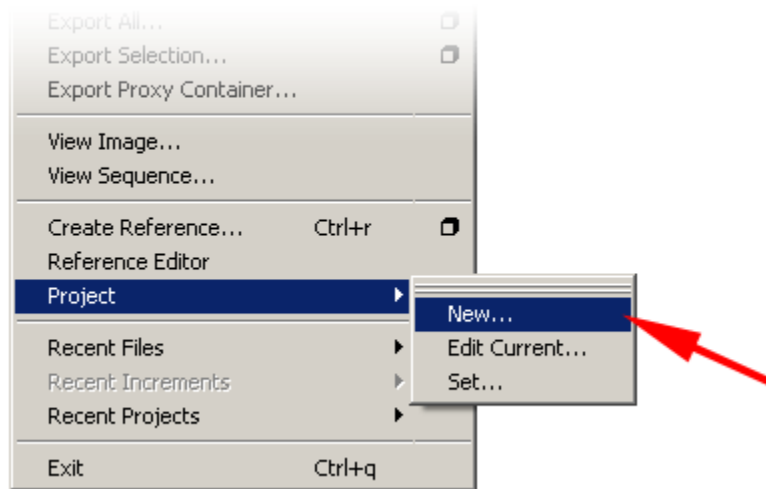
Export All...
Export Selection...
Export Proxy Container...

View Image...
View Sequence...

Create Reference... Ctrl+r
Reference Editor
Project
New...
Edit Current...
Set...

Recent Files
Recent Increments
Recent Projects

Exit Ctrl+q